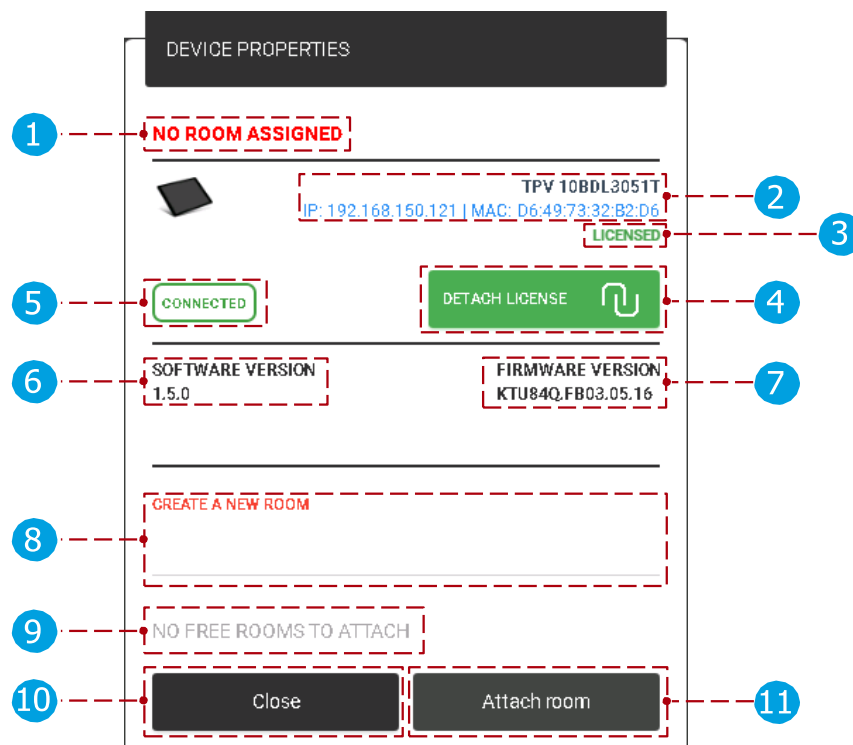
DEVICE PROPERTIES

1 NO ROOM ASSIGNED

TPV 10BDL3051T
IP: 192.168.150.121 | MAC: D6:49:73:32:B2:D6 2

LICENSED 3

5 CONNECTED

DETACH LICENSE 4

6 SOFTWARE VERSION
1.5.0

FIRMWARE VERSION
KTU84Q.FB03.05.16 7

8 CREATE A NEW ROOM

9 NO FREE ROOMS TO ATTACH

10 Close

Attach room 11